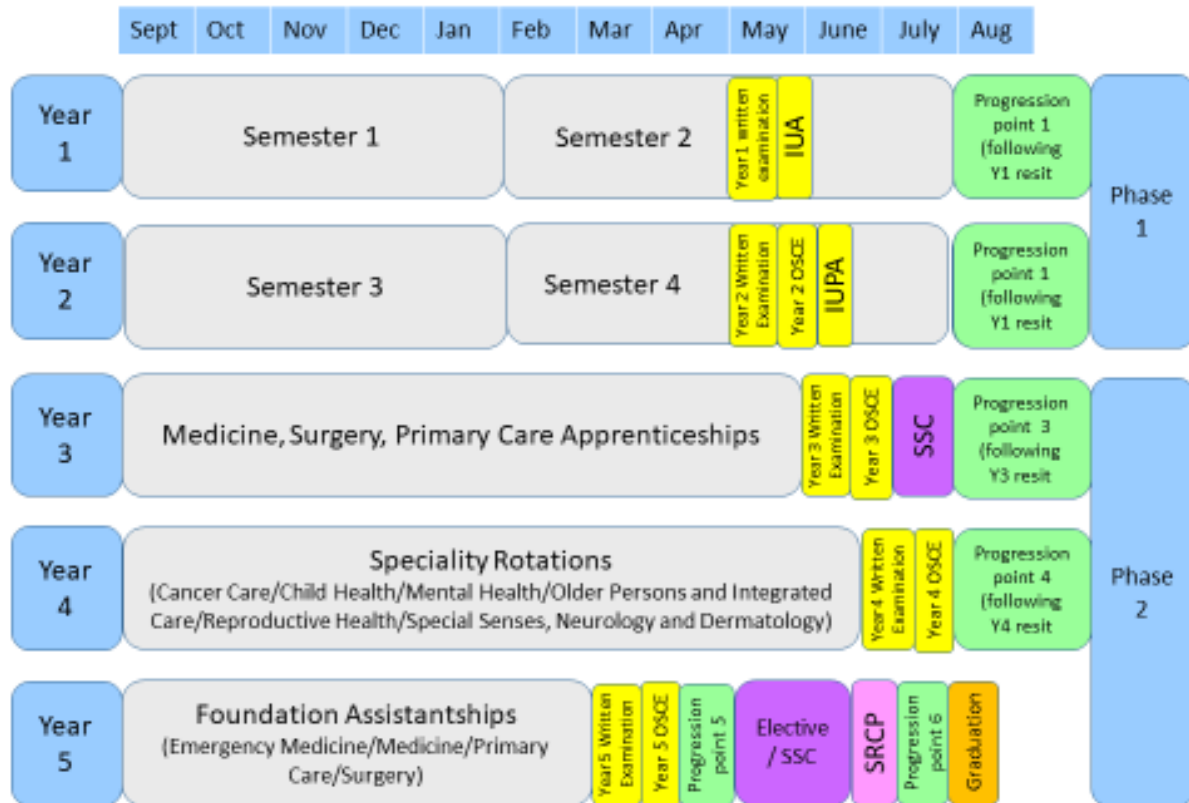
Sept Oct Nov Dec Jan Feb Mar Apr May June July Aug

Year 1
Semester 1
Semester 2
Year 1 written examination
IUA
Progression point 1 (following Y1 resit

Phase 1

Year 2
Semester 3
Semester 4
Year 2 Written Examination
Year 2 OSCE
IUPA
Progression point 1 (following Y1 resit

Year 3
Medicine, Surgery, Primary Care Apprenticeships
Year 3 Written Examination
Year 3 OSCE
SSC
Progression point 3 (following Y3 resit

Phase 2

Year 4
Speciality Rotations
(Cancer Care/Child Health/Mental Health/Older Persons and Integrated Care/Reproductive Health/Special Senses, Neurology and Dermatology)
Year 4 Written Examination
Year 4 OSCE
Progression point 4 (following Y4 resit

Year 5
Foundation Assistantships
(Emergency Medicine/Medicine/Primary Care/Surgery)
Year5 Written Examination
Year 5 OSCE
Progression point 5
Elective / SSC
SRCP
Progression point 6
Graduation